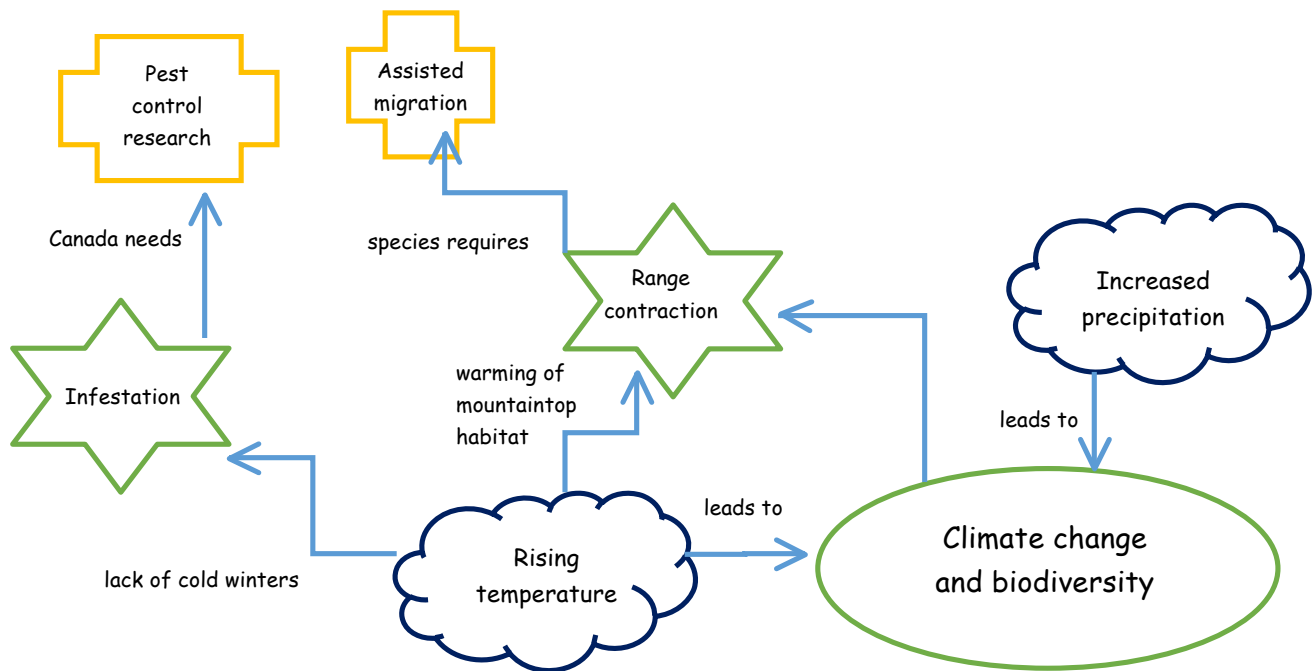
Pest control research

Assisted migration

Canada needs

species requires

Range contraction

Increased precipitation

Infestation

warming of mountaintop habitat

leads to

leads to

Climate change and biodiversity

Rising temperature

lack of cold winters